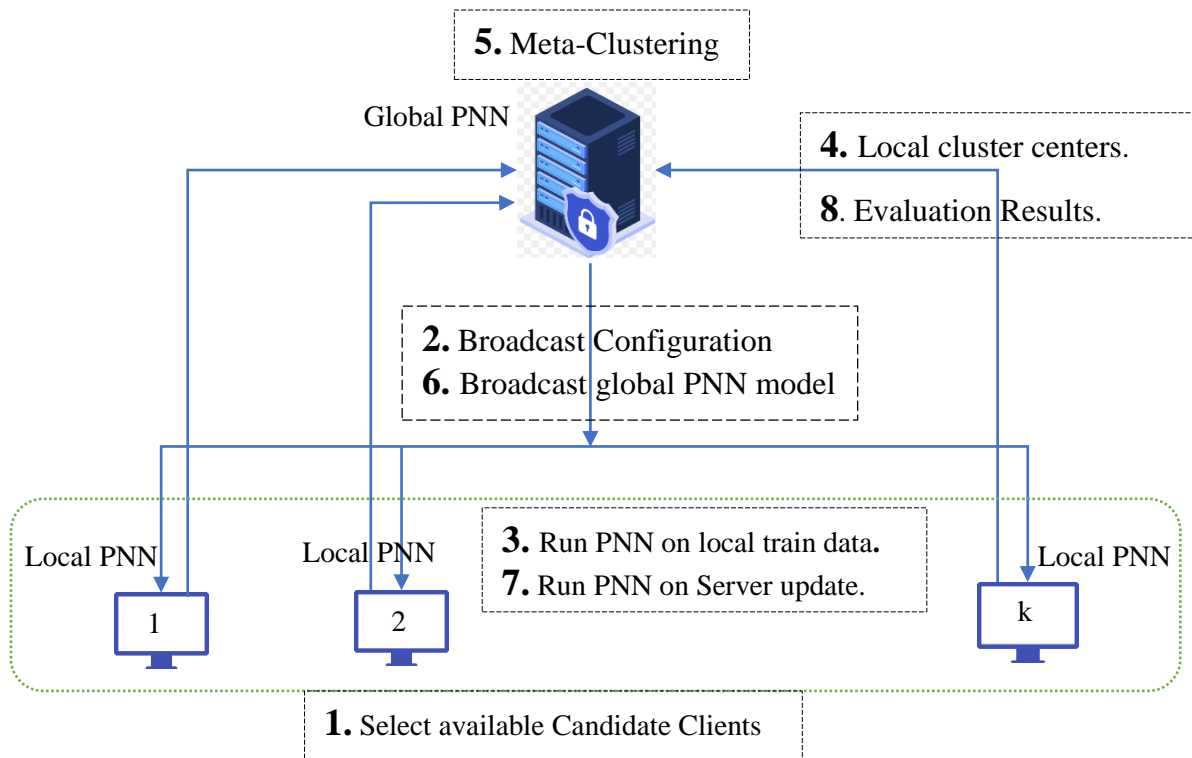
5. Meta-Clustering

Global PNN

4. Local cluster centers.

8. Evaluation Results.

2. Broadcast Configuration
6. Broadcast global PNN model

Local PNN

Local PNN

3. Run PNN on local train data.
7. Run PNN on Server update.

Local PNN

1

2

k

1. Select available Candidate Clients